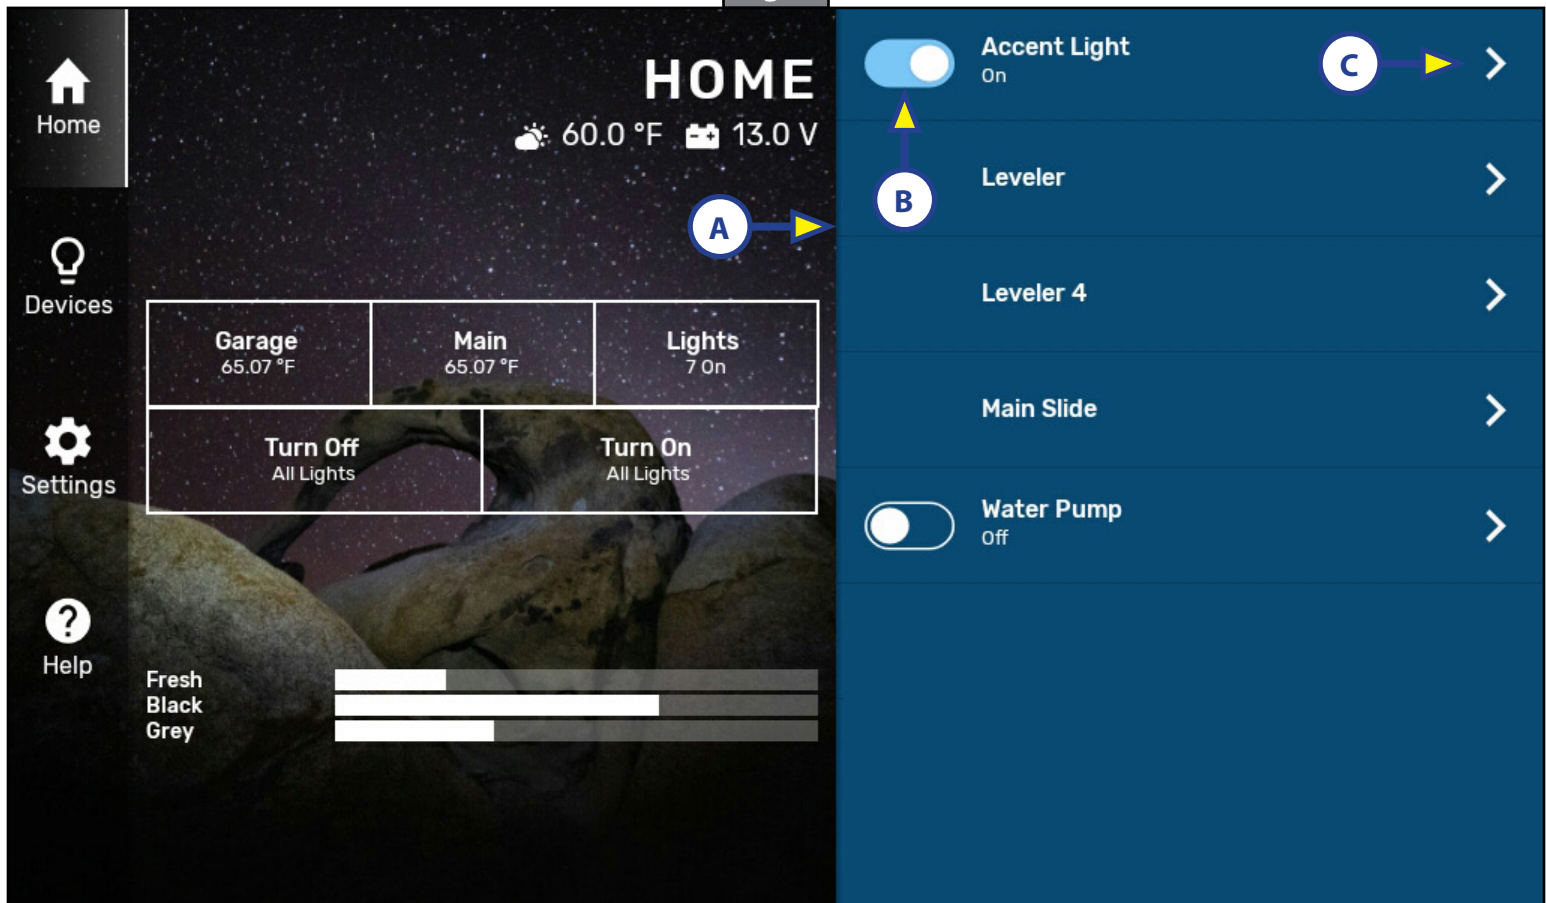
Home

Devices

Settings

Help

HOME

60.0 °F 13.0 V

A

| Garage<br>65.07 °F | Main<br>65.07 °F | Lights<br>7 On |
|---|---|---|

| Turn Off<br>All Lights | Turn On<br>All Lights |
|---|---|

Fresh
Black
Grey

Accent Light
On

C

B

Leveler

Leveler 4

Main Slide

Water Pump
Off